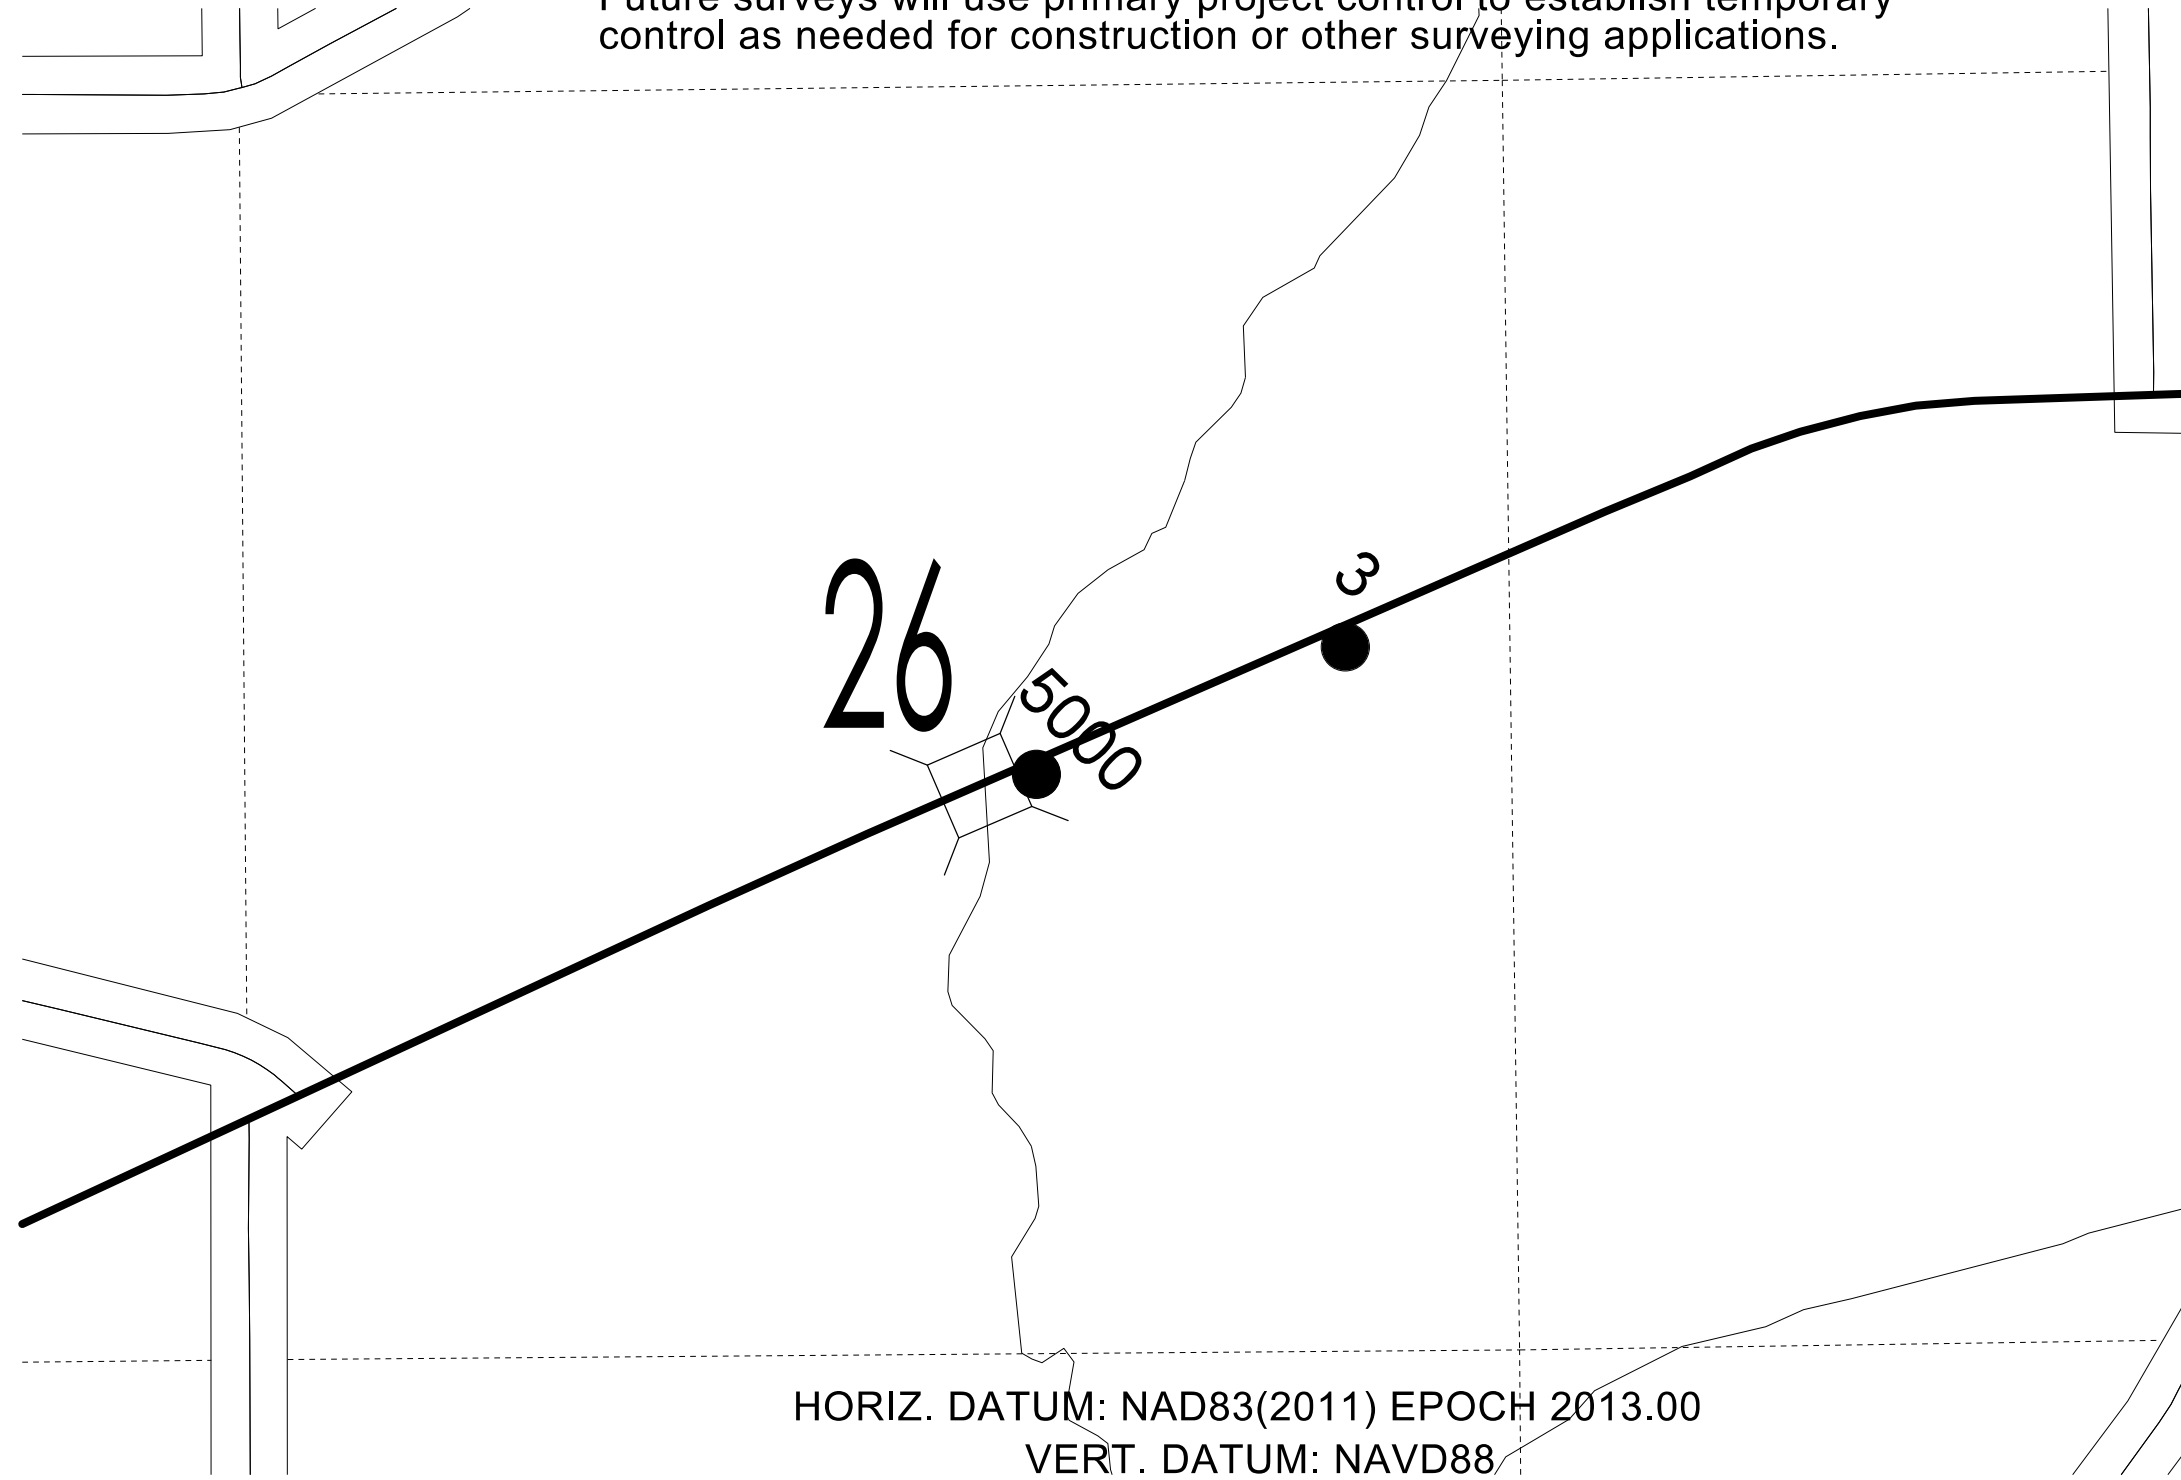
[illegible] surveys will use primary project control to establish temporary control as needed for construction or other surveying applications.

26

5000

3

HORIZ. DATUM: NAD83(2011) EPOCH 2013.00
VERT. DATUM: NAVD88